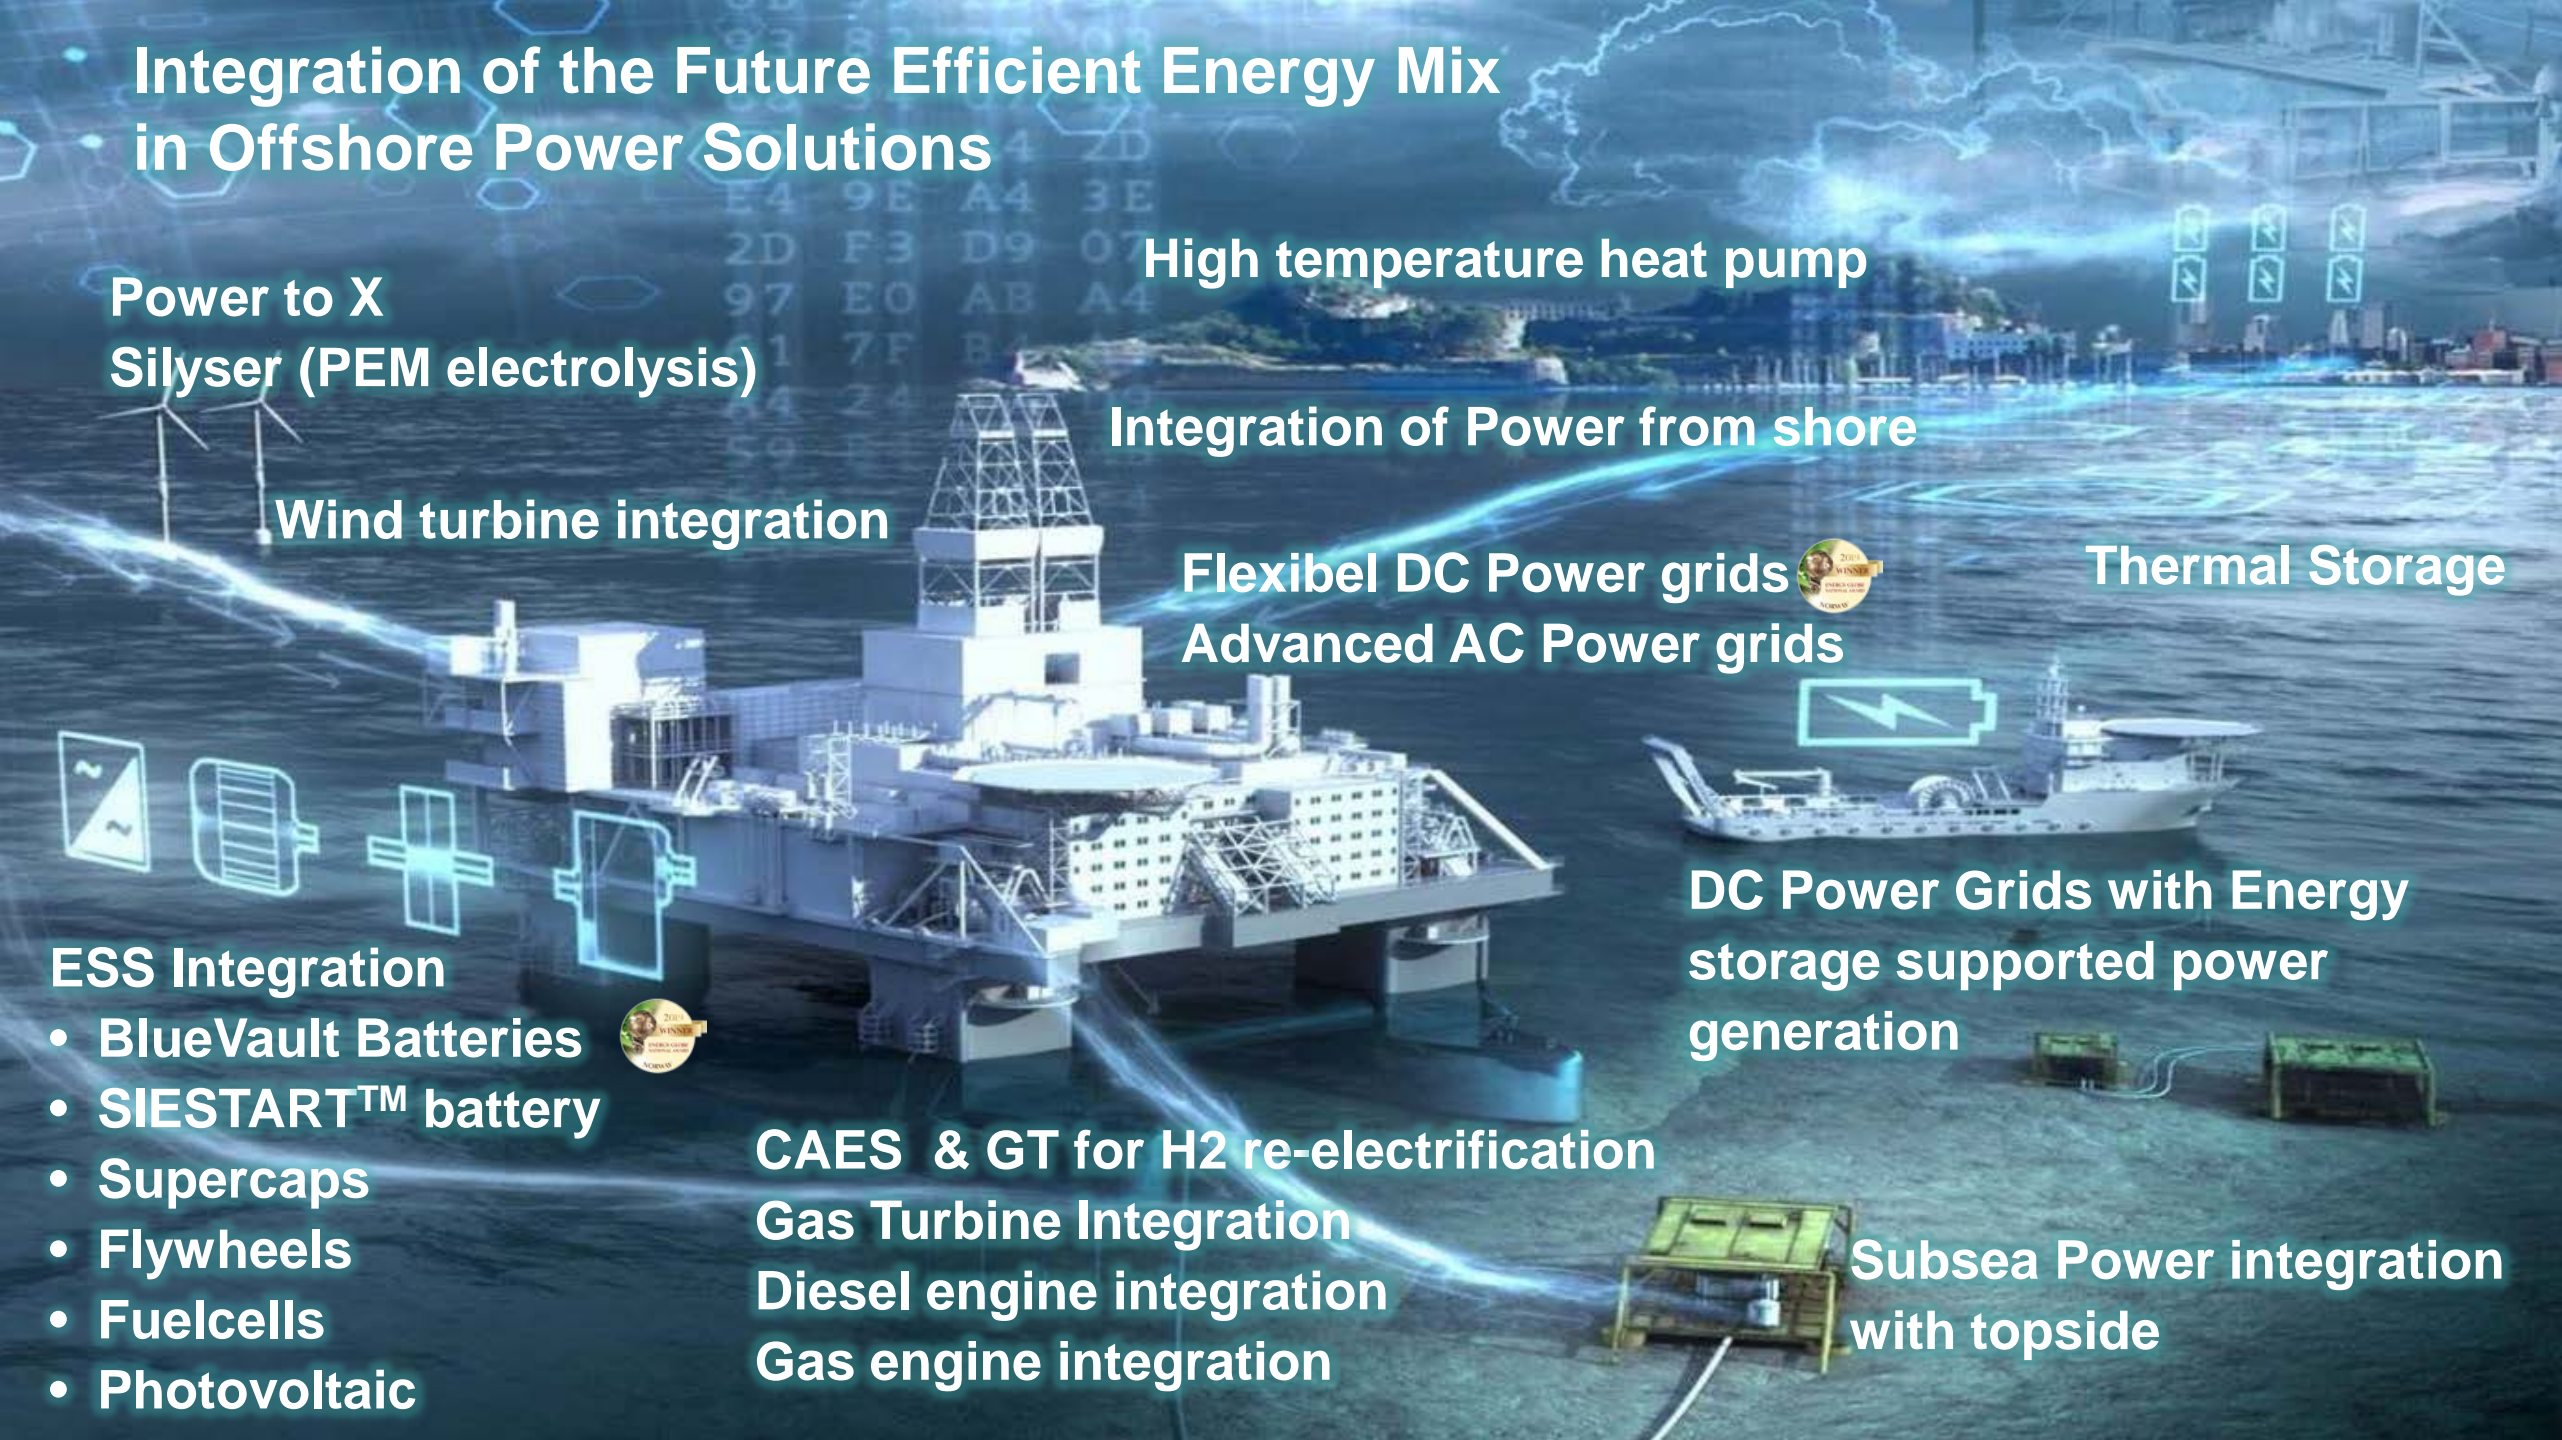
Integration of the Future Efficient Energy Mix in Offshore Power Solutions

Power to X
Silyser (PEM electrolysis)

High temperature heat pump

Integration of Power from shore

Wind turbine integration

Flexibel DC Power grids
Advanced AC Power grids

Thermal Storage

DC Power Grids with Energy storage supported power generation

ESS Integration
• BlueVault Batteries
• SIESTART$^{TM}$ battery
• Supercaps
• Flywheels
• Fuelcells
• Photovoltaic

CAES & GT for H2 re-electrification
Gas Turbine Integration
Diesel engine integration
Gas engine integration

Subsea Power integration with topside